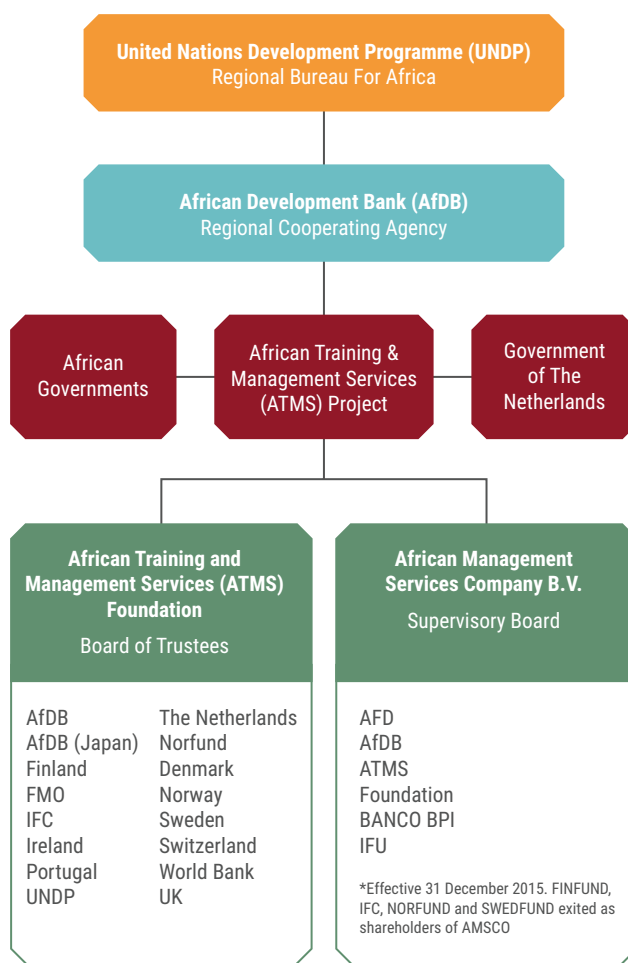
**United Nations Development Programme (UNDP)**
Regional Bureau For Africa

**African Development Bank (AfDB)**
Regional Cooperating Agency

African Governments

African Training & Management Services (ATMS) Project

Government of The Netherlands

**African Training and Management Services (ATMS) Foundation**
Board of Trustees

AfDB
AfDB (Japan)
Finland
FMO
IFC
Ireland
Portugal
UNDP

The Netherlands
Norfund
Denmark
Norway
Sweden
Switzerland
World Bank
UK

**African Management Services Company B.V.**
Supervisory Board

AFD
AfDB
ATMS Foundation
BANCO BPI
IFU

*Effective 31 December 2015. FINFUND, IFC, NORFUND and SWEDFUND exited as shareholders of AMSCO